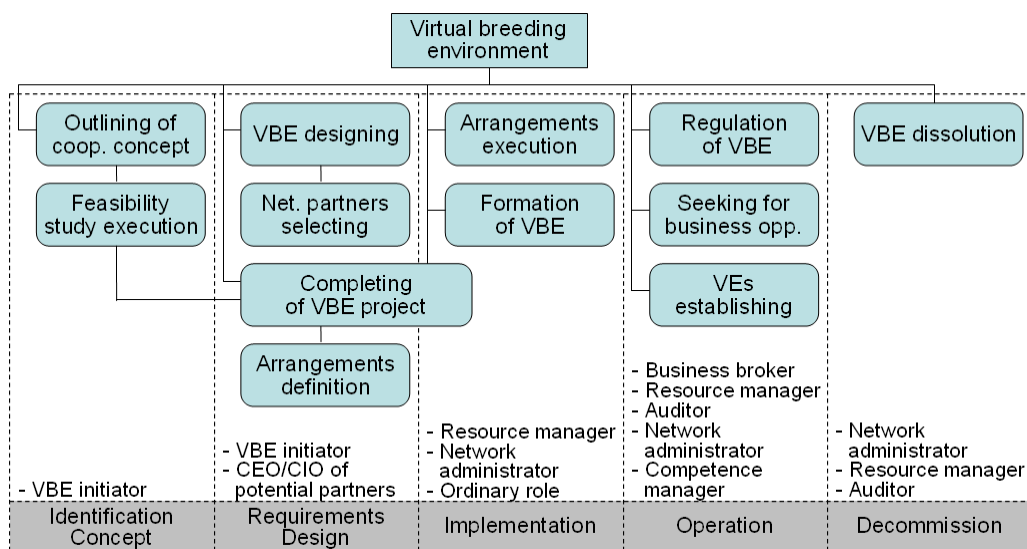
Virtual breeding environment

Outlining of coop. concept

Feasibility study execution

VBE designing

Net. partners selecting

Completing of VBE project

Arrangements definition

Arrangements execution

Formation of VBE

Regulation of VBE

Seeking for business opp.

VEs establishing

VBE dissolution

- VBE initiator

- VBE initiator
- CEO/CIO of potential partners

- Resource manager
- Network administrator
- Ordinary role

- Business broker
- Resource manager
- Auditor
- Network administrator
- Competence manager

- Network administrator
- Resource manager
- Auditor

Identification Concept

Requirements Design

Implementation

Operation

Decommission